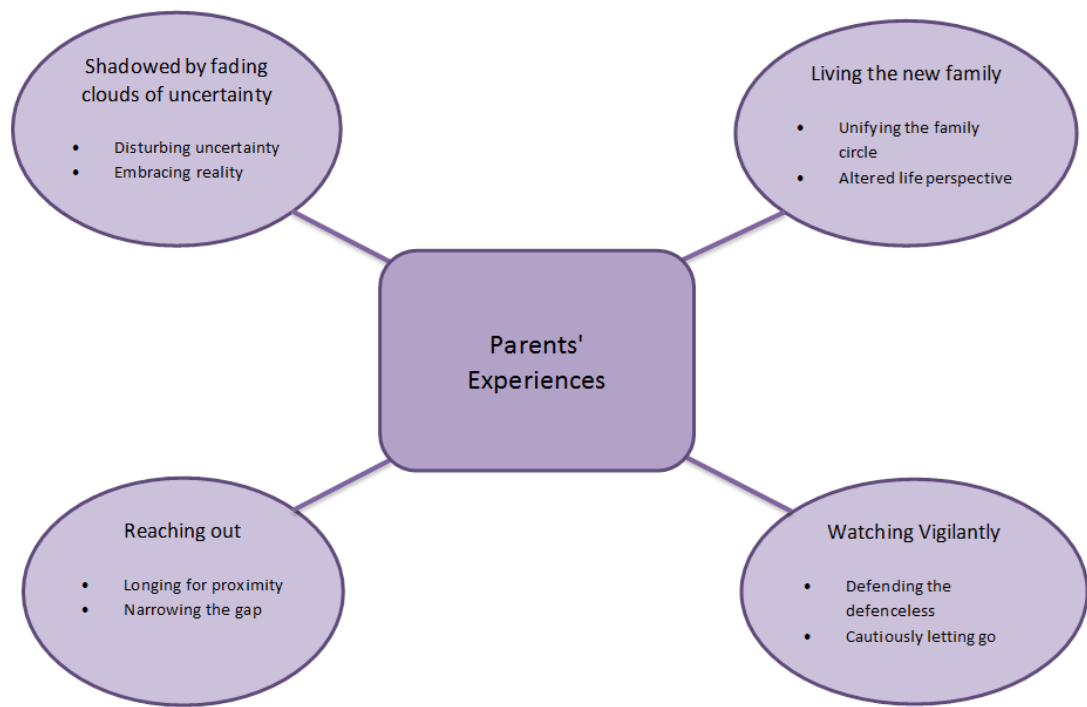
Shadowed by fading clouds of uncertainty

- Disturbing uncertainty
- Embracing reality

Living the new family

- Unifying the family circle
- Altered life perspective

Parents' Experiences

Reaching out

- Longing for proximity
- Narrowing the gap

Watching Vigilantly

- Defending the defenceless
- Cautiously letting go